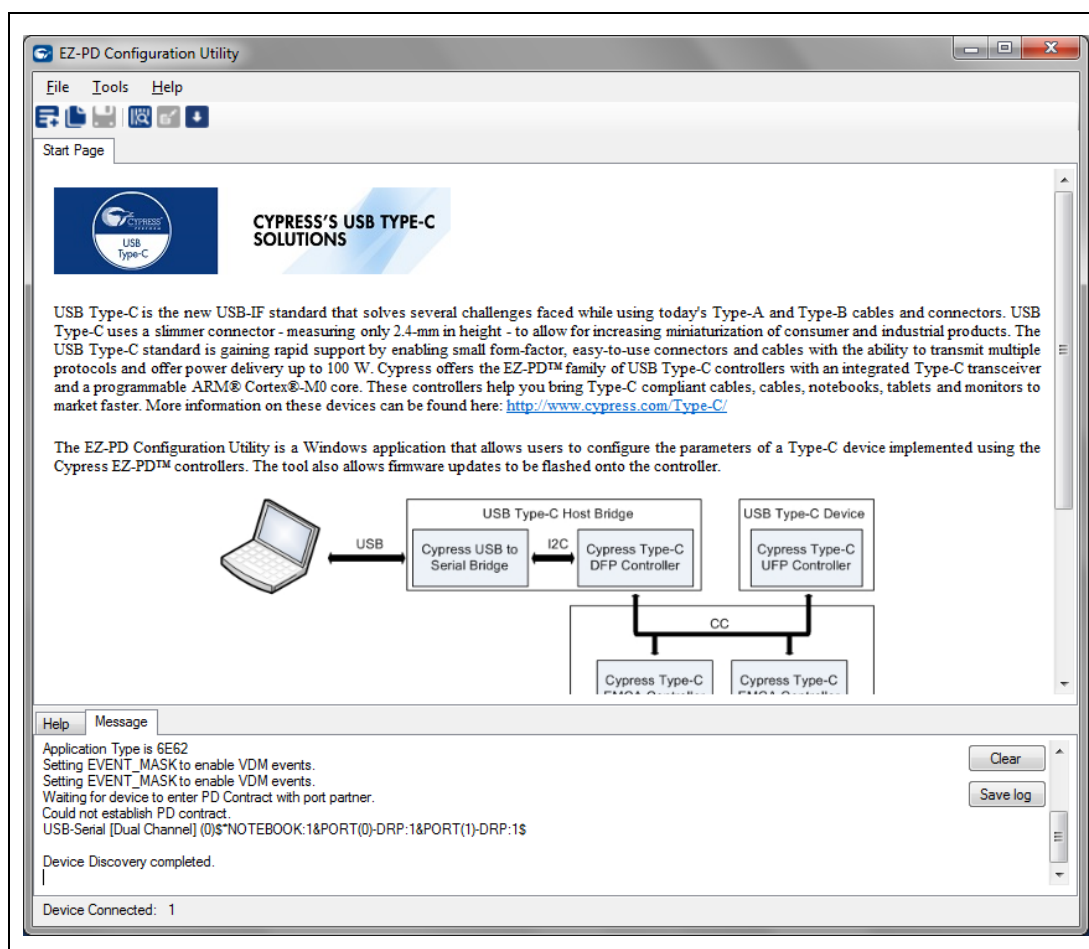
EZ-PD Configuration Utility

File Tools Help

Start Page

CYPRESS
USB
Type-C

CYPRESS'S USB TYPE-C SOLUTIONS

USB Type-C is the new USB-IF standard that solves several challenges faced while using today's Type-A and Type-B cables and connectors. USB Type-C uses a slimmer connector - measuring only 2.4-mm in height - to allow for increasing miniaturization of consumer and industrial products. The USB Type-C standard is gaining rapid support by enabling small form-factor, easy-to-use connectors and cables with the ability to transmit multiple protocols and offer power delivery up to 100 W. Cypress offers the EZ-PD™ family of USB Type-C controllers with an integrated Type-C transceiver and a programmable ARM® Cortex®-M0 core. These controllers help you bring Type-C compliant cables, cables, notebooks, tablets and monitors to market faster. More information on these devices can be found here: http://www.cypress.com/Type-C/

The EZ-PD Configuration Utility is a Windows application that allows users to configure the parameters of a Type-C device implemented using the Cypress EZ-PD™ controllers. The tool also allows firmware updates to be flashed onto the controller.

USB Type-C Host Bridge
USB
Cypress USB to Serial Bridge
I2C
Cypress Type-C DFP Controller
USB Type-C Device
Cypress Type-C UFP Controller
CC
Cypress Type-C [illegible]
Cypress Type-C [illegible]

Help Message

Application Type is 6E62
Setting EVENT_MASK to enable VDM events.
Setting EVENT_MASK to enable VDM events.
Waiting for device to enter PD Contract with port partner.
Could not establish PD contract.
USB-Serial [Dual Channel] (0)$*NOTEBOOK:1&PORT(0)-DRP:1&PORT(1)-DRP:1$

Device Discovery completed.

Clear
Save log

Device Connected: 1